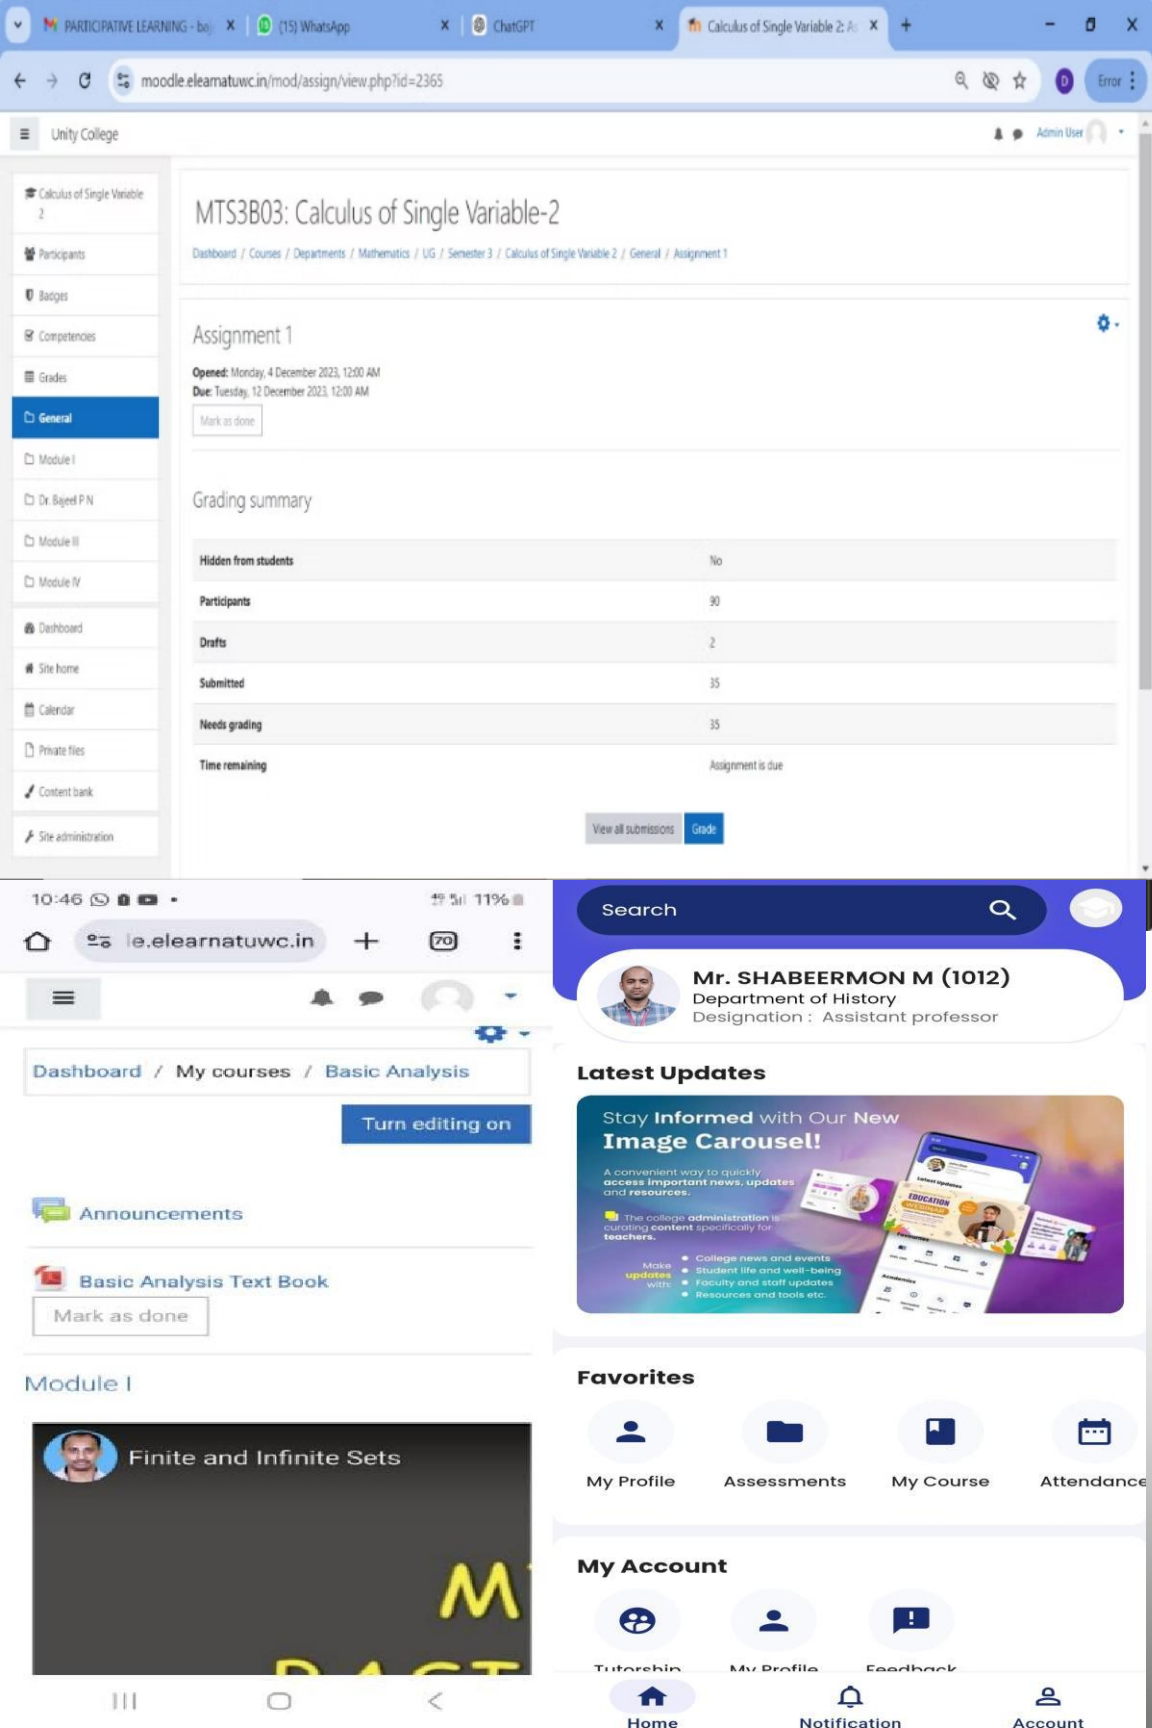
PARTICIPATIVE LEARNING - ba
(15) WhatsApp
ChatGPT
Calculus of Single Variable 2: A

moodle.elearnatuwc.in/mod/assign/view.php?id=2365

Error

Unity College

Admin User

Calculus of Single Variable 2
Participants
Badges
Competencies
Grades
General
Module I
Dr. Bajeel P N
Module II
Module IV
Dashboard
Site home
Calendar
Private files
Content bank
Site administration

MTS3B03: Calculus of Single Variable-2

Dashboard / Courses / Departments / Mathematics / UG / Semester 3 / Calculus of Single Variable 2 / General / Assignment 1

Assignment 1

Opened: Monday, 4 December 2023, 12:00 AM
Due: Tuesday, 12 December 2023, 12:00 AM

Mark as done

Grading summary

| | |
|---|---|
| Hidden from students | No |
| Participants | 90 |
| Drafts | 2 |
| Submitted | 35 |
| Needs grading | 35 |
| Time remaining | Assignment is due |

View all submissions  Grade

10:46  11%

le.elearnatuwc.in  70

Dashboard / My courses / Basic Analysis

Turn editing on

Announcements

Basic Analysis Text Book

Mark as done

Module I

Finite and Infinite Sets

M

Search

Mr. SHABEERMON M (1012)
Department of History
Designation : Assistant professor

Latest Updates

Stay Informed with Our New Image Carousel!

A convenient way to quickly access important news, updates and resources.

The college administration is curating content specifically for teachers.

Make updates with:
College news and events
Student life and well-being
Faculty and staff updates
Resources and tools etc.

Favorites

My Profile
Assessments
My Course
Attendance

My Account

Tutorship
My Profile
Feedback

Home
Notification
Account